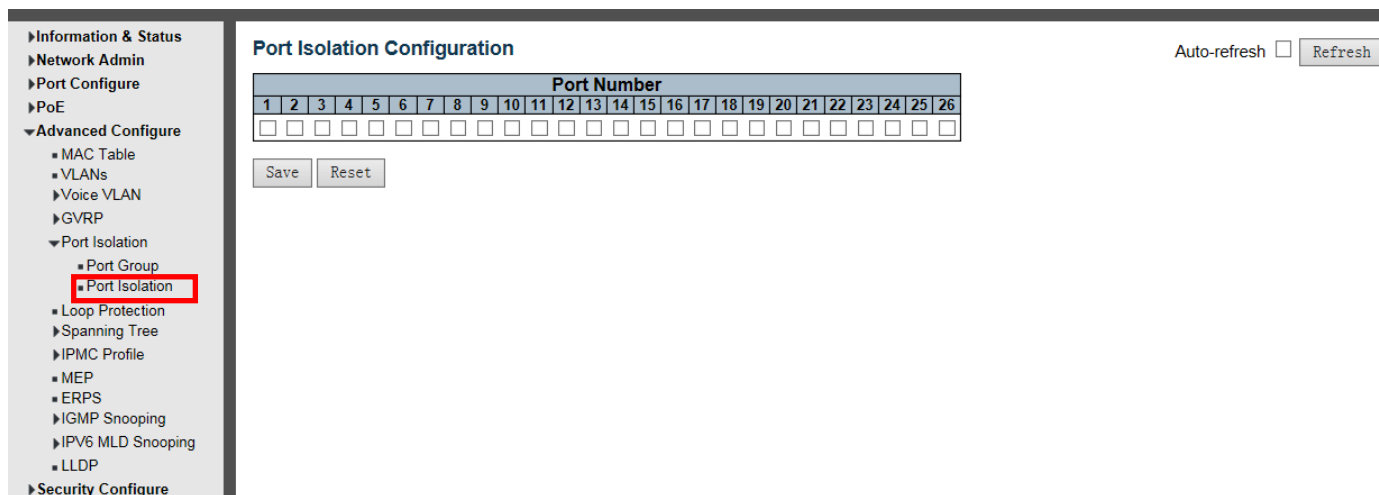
Information & Status
Network Admin
Port Configure
PoE
Advanced Configure
MAC Table
VLANs
Voice VLAN
GVRP
Port Isolation
Port Group
Port Isolation
Loop Protection
Spanning Tree
IPMC Profile
MEP
ERPS
IGMP Snooping
IPV6 MLD Snooping
LLDP
Security Configure

Port Isolation Configuration

Auto-refresh Refresh

| Port Number | | | | | | | | | | | | | | | | | | | | | | | | | |
|---|---|---|---|---|---|---|---|---|---|---|---|---|---|---|---|---|---|---|---|---|---|---|---|---|---|
| 1 | 2 | 3 | 4 | 5 | 6 | 7 | 8 | 9 | 10 | 11 | 12 | 13 | 14 | 15 | 16 | 17 | 18 | 19 | 20 | 21 | 22 | 23 | 24 | 25 | 26 |
| ☐ | ☐ | ☐ | ☐ | ☐ | ☐ | ☐ | ☐ | ☐ | ☐ | ☐ | ☐ | ☐ | ☐ | ☐ | ☐ | ☐ | ☐ | ☐ | ☐ | ☐ | ☐ | ☐ | ☐ | ☐ | ☐ |

Save Reset